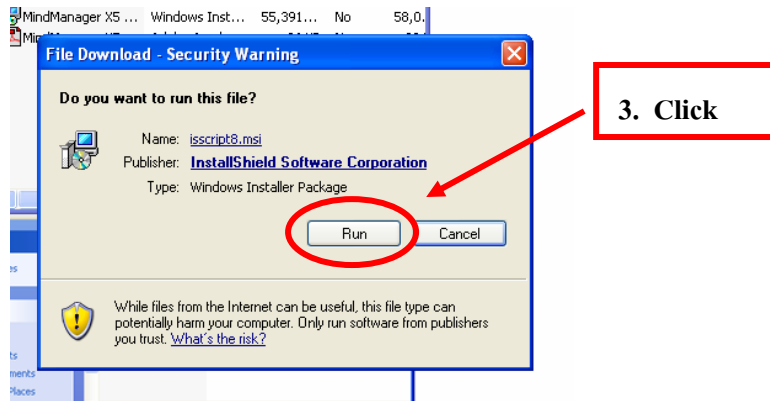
MindManager X5 ... Windows Inst... 55,391... No 58,0.
Mi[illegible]

File Download - Security Warning

Do you want to run this file?

Name: isscript8.msi
Publisher: InstallShield Software Corporation
Type: Windows Installer Package

Run Cancel

While files from the Internet can be useful, this file type can potentially harm your computer. Only run software from publishers you trust. What's the risk?

3. Click

es
ts
ments
Places